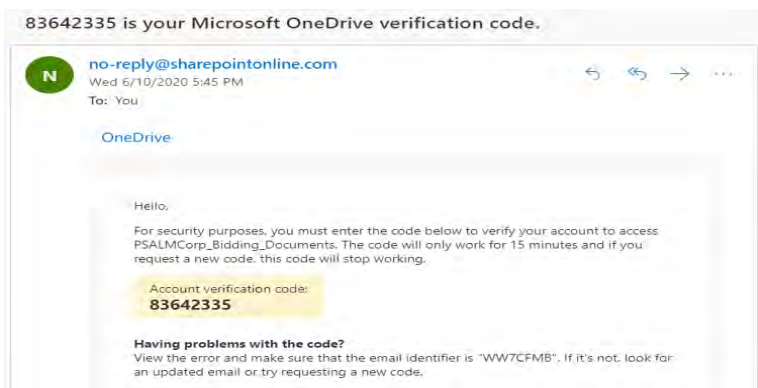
83642335 is your Microsoft OneDrive verification code.

N

no-reply@sharepointonline.com
Wed 6/10/2020 5:45 PM
To: You

OneDrive

Hello,

For security purposes, you must enter the code below to verify your account to access PSALMCorp_Bidding_Documents. The code will only work for 15 minutes and if you request a new code, this code will stop working.

Account verification code:
83642335

Having problems with the code?
View the error and make sure that the email identifier is "WW7CFMB". If it's not, look for an updated email or try requesting a new code.